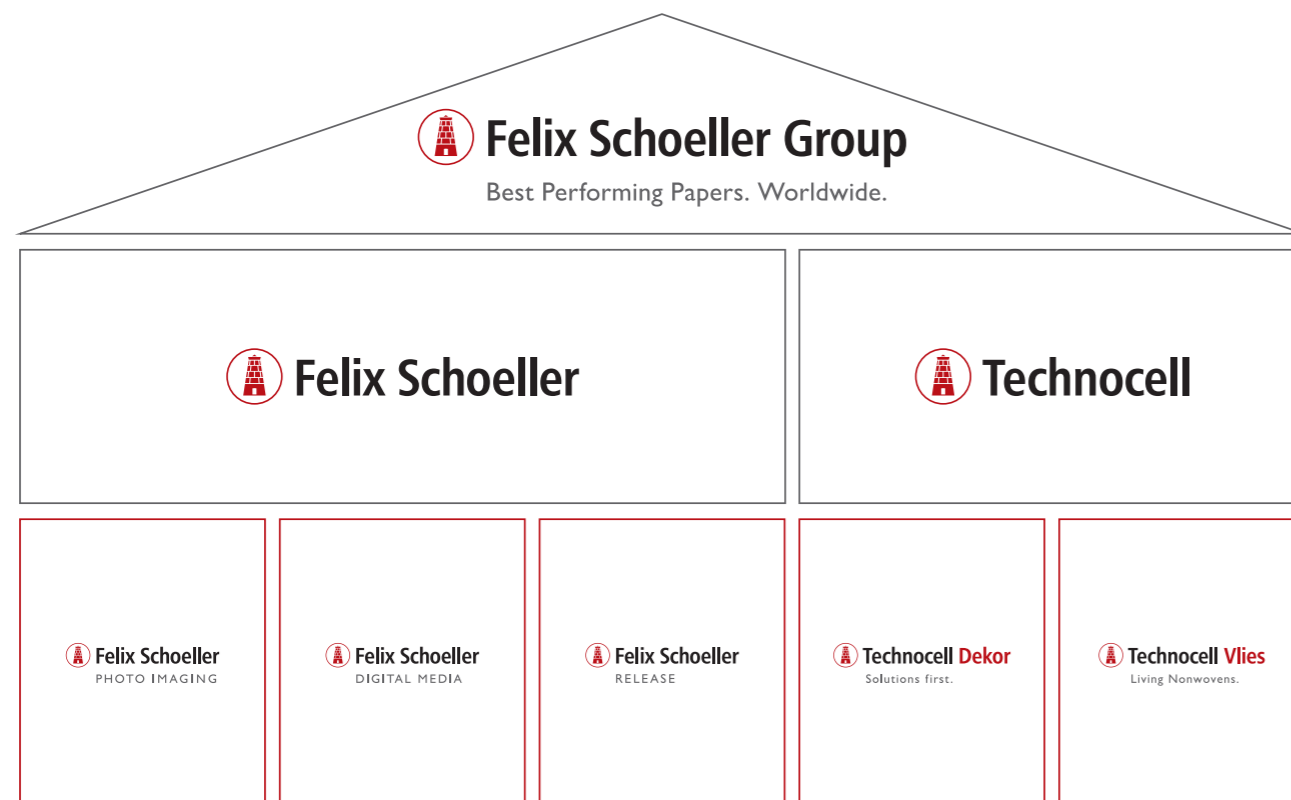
Felix Schoeller Group

Best Performing Papers. Worldwide.

Felix Schoeller

Technocell

Felix Schoeller
PHOTO IMAGING

Felix Schoeller
DIGITAL MEDIA

Felix Schoeller
RELEASE

Technocell Dekor
Solutions first.

Technocell Vlies
Living Nonwovens.